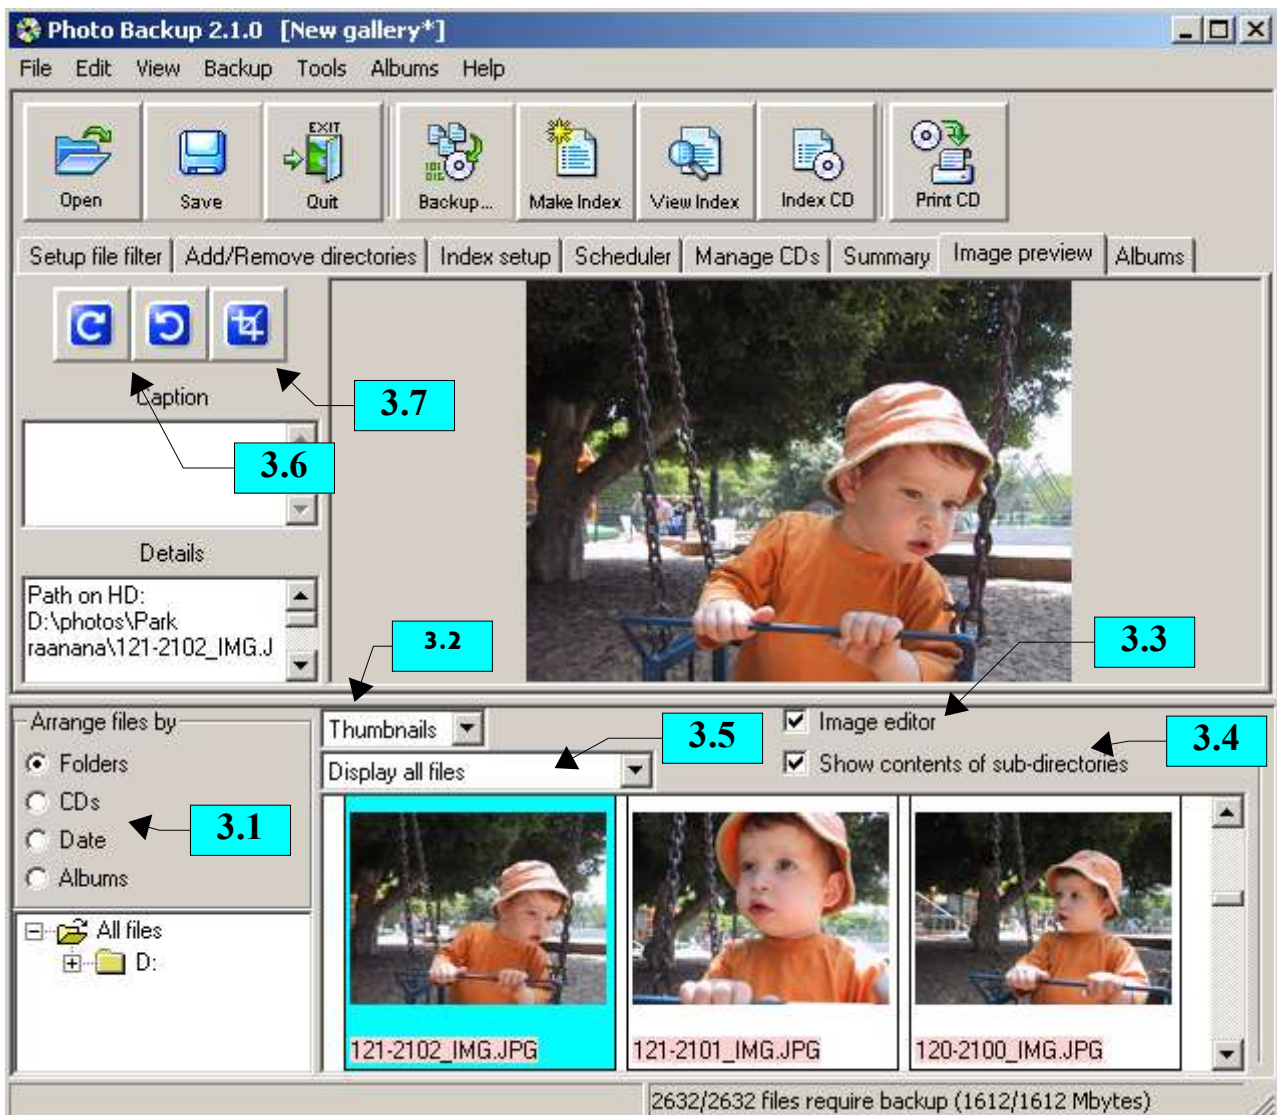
Photo Backup 2.1.0 [New gallery*]

File Edit View Backup Tools Albums Help

Open Save EXIT Quit Backup... Make Index View Index Index CD Print CD

Setup file filter | Add/Remove directories | Index setup | Scheduler | Manage CDs | Summary | Image preview | Albums

Caption

3.7

3.6

Details

Path on HD: D:\photos\Park raanana\121-2102_IMG.J

3.2

3.3

Arrange files by

Folders
CDs
Date
Albums

3.1

Thumbnails

Display all files

3.5

Image editor

Show contents of sub-directories

3.4

All files
D:

121-2102_IMG.JPG

121-2101_IMG.JPG

120-2100_IMG.JPG

2632/2632 files require backup (1612/1612 Mbytes)